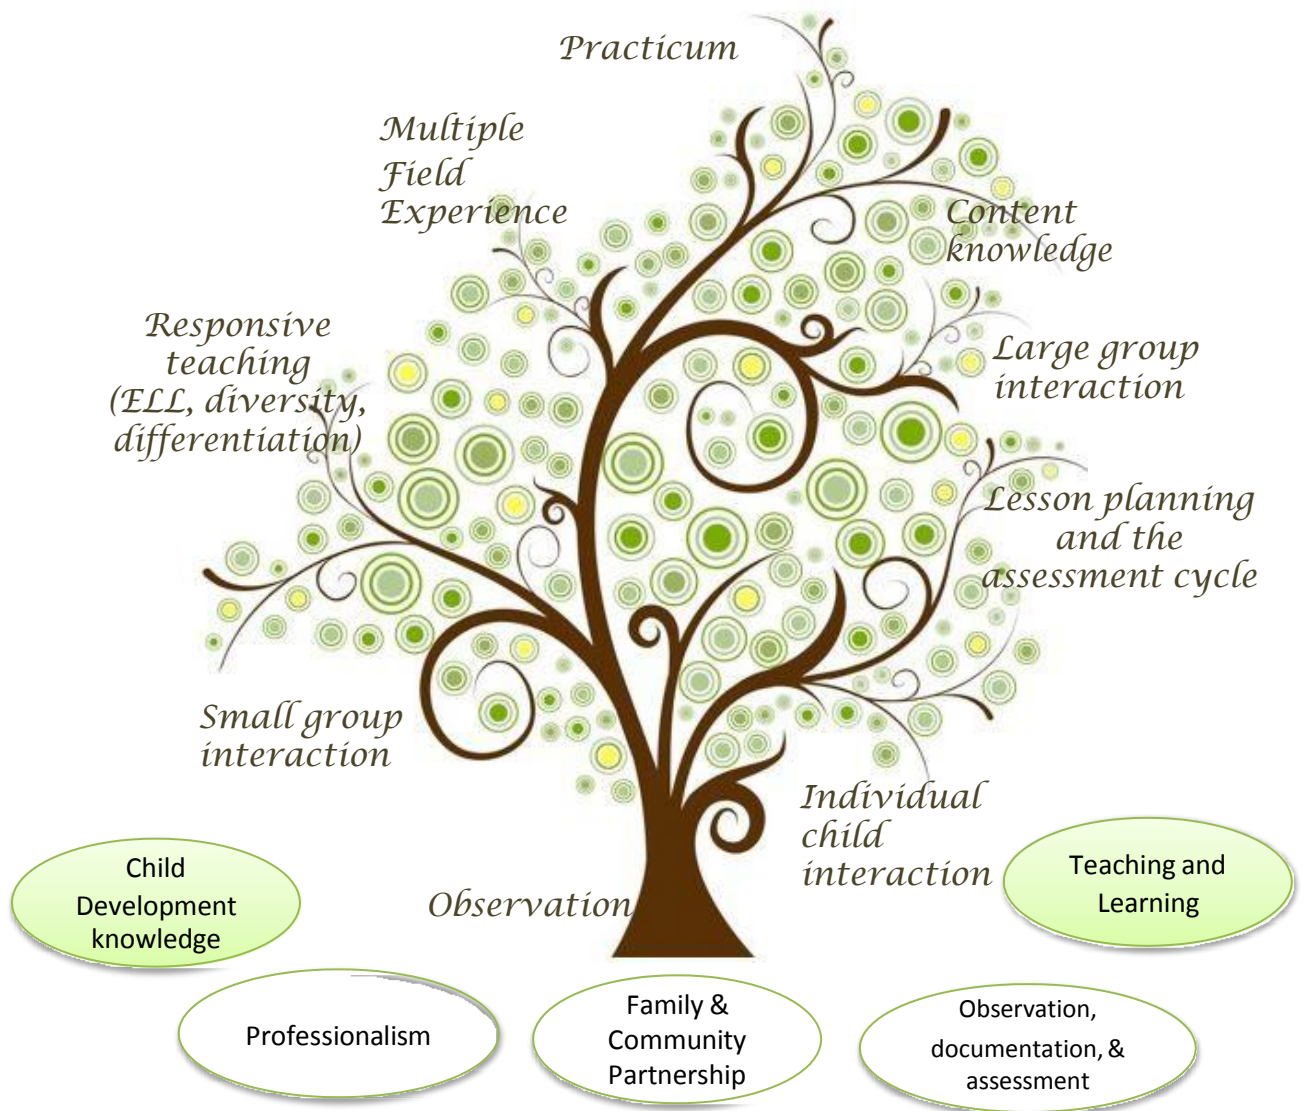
Practicum

Multiple Field Experience

Content knowledge

Responsive teaching (ELL, diversity, differentiation)

Large group interaction

Lesson planning and the assessment cycle

Small group interaction

Individual child interaction

Observation

Child Development knowledge

Teaching and Learning

Professionalism

Family & Community Partnership

Observation, documentation, & assessment